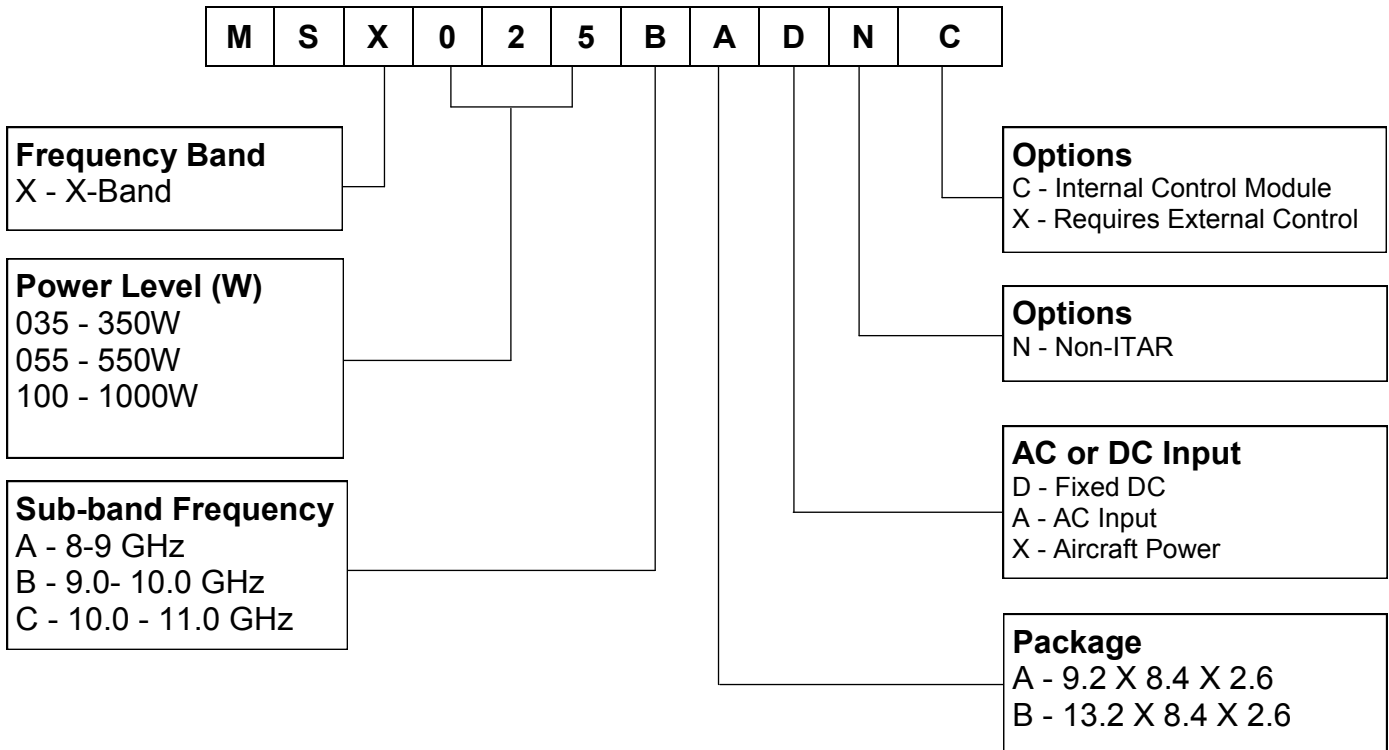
| M | S | X | 0 | 2 | 5 | B | A | D | N | C |
|---|---|---|---|---|---|---|---|---|---|---|

**Frequency Band**
X - X-Band

**Power Level (W)**
035 - 350W
055 - 550W
100 - 1000W

**Sub-band Frequency**
A - 8-9 GHz
B - 9.0- 10.0 GHz
C - 10.0 - 11.0 GHz

**Options**
C - Internal Control Module
X - Requires External Control

**Options**
N - Non-ITAR

**AC or DC Input**
D - Fixed DC
A - AC Input
X - Aircraft Power

**Package**
A - 9.2 X 8.4 X 2.6
B - 13.2 X 8.4 X 2.6